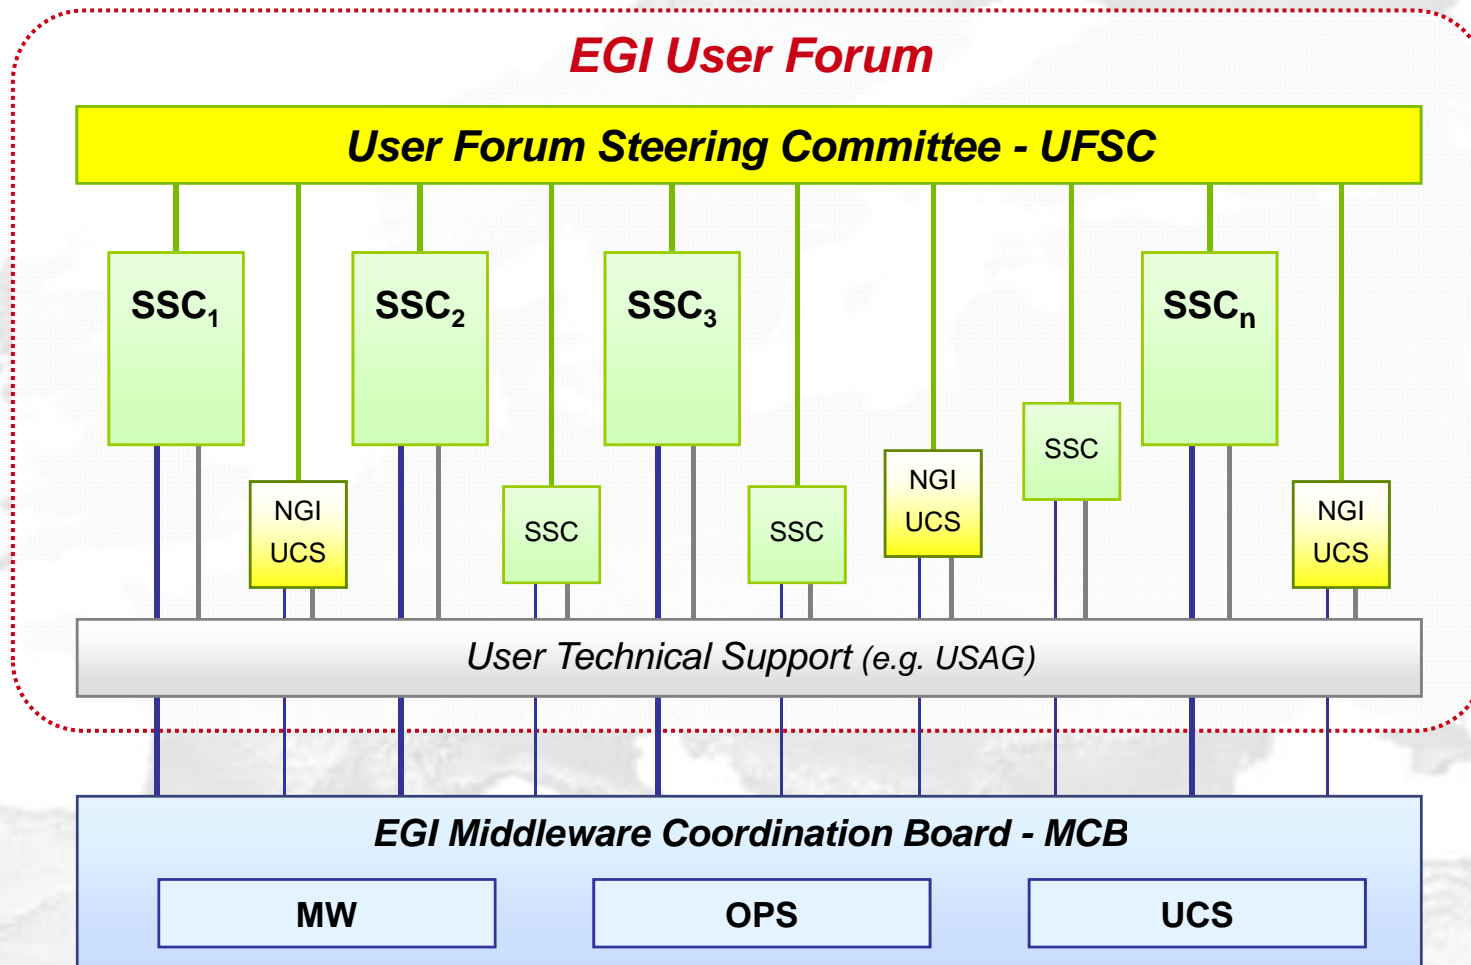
EGI User Forum

User Forum Steering Committee - UFSC

$SSC_1$

NGI UCS

$SSC_2$

SSC

$SSC_3$

SSC

NGI UCS

SSC

$SSC_n$

NGI UCS

User Technical Support (e.g. USAG)

EGI Middleware Coordination Board - MCB

MW

OPS

UCS